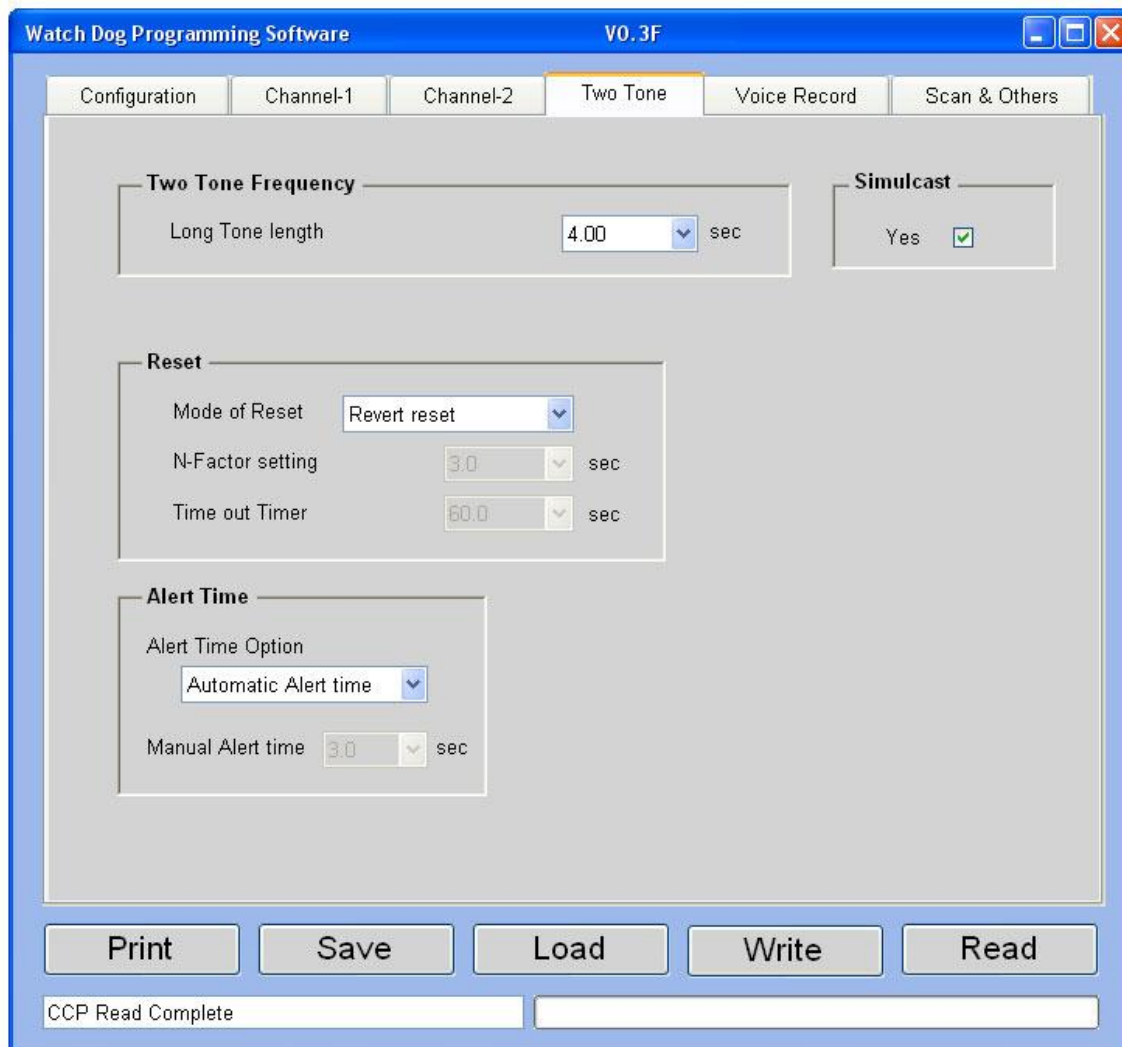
Watch Dog Programming Software V0.3F

Configuration | Channel-1 | Channel-2 | Two Tone | Voice Record | Scan & Others

Two Tone Frequency
Long Tone length 4.00 sec

Simulcast
Yes

Reset
Mode of Reset Revert reset
N-Factor setting 3.0 sec
Time out Timer 60.0 sec

Alert Time
Alert Time Option
Automatic Alert time
Manual Alert time 3.0 sec

Print Save Load Write Read

CCP Read Complete